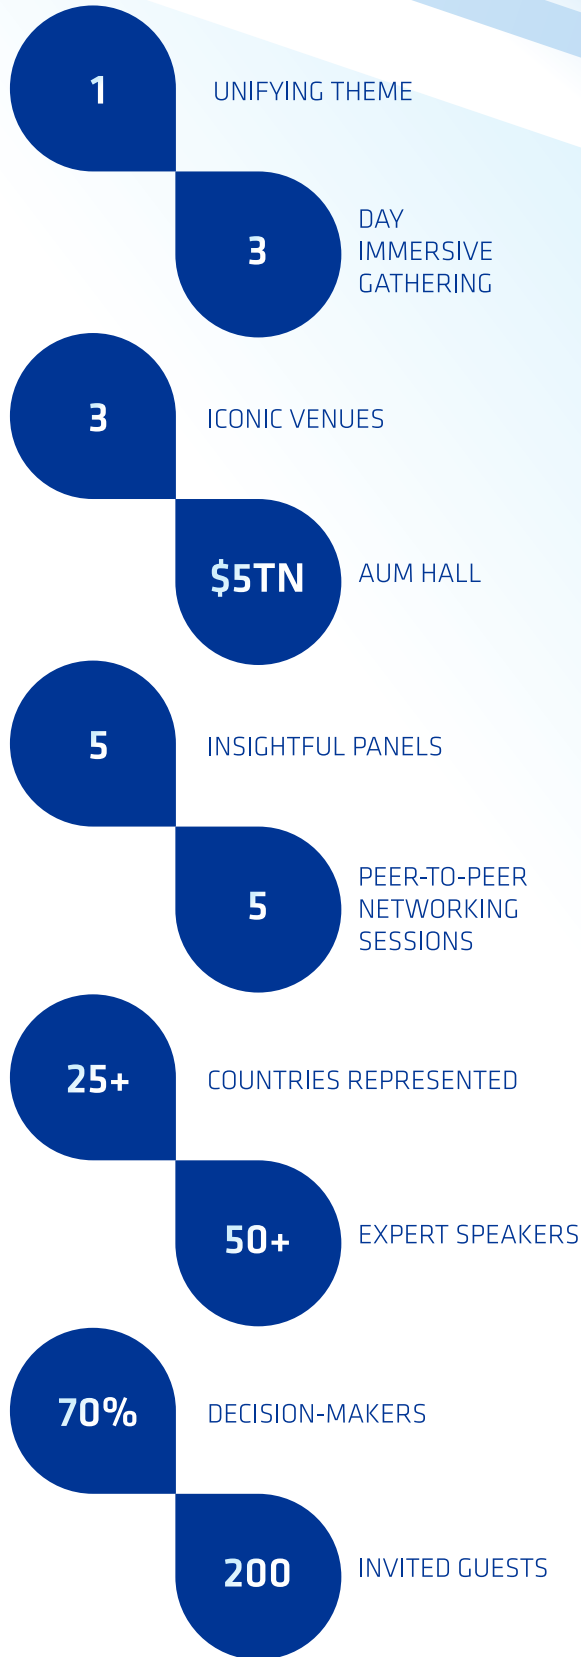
1
UNIFYING THEME

3
DAY IMMERSIVE GATHERING

3
ICONIC VENUES

$5TN
AUM HALL

5
INSIGHTFUL PANELS

5
PEER-TO-PEER NETWORKING SESSIONS

25+
COUNTRIES REPRESENTED

50+
EXPERT SPEAKERS

70%
DECISION-MAKERS

200
INVITED GUESTS